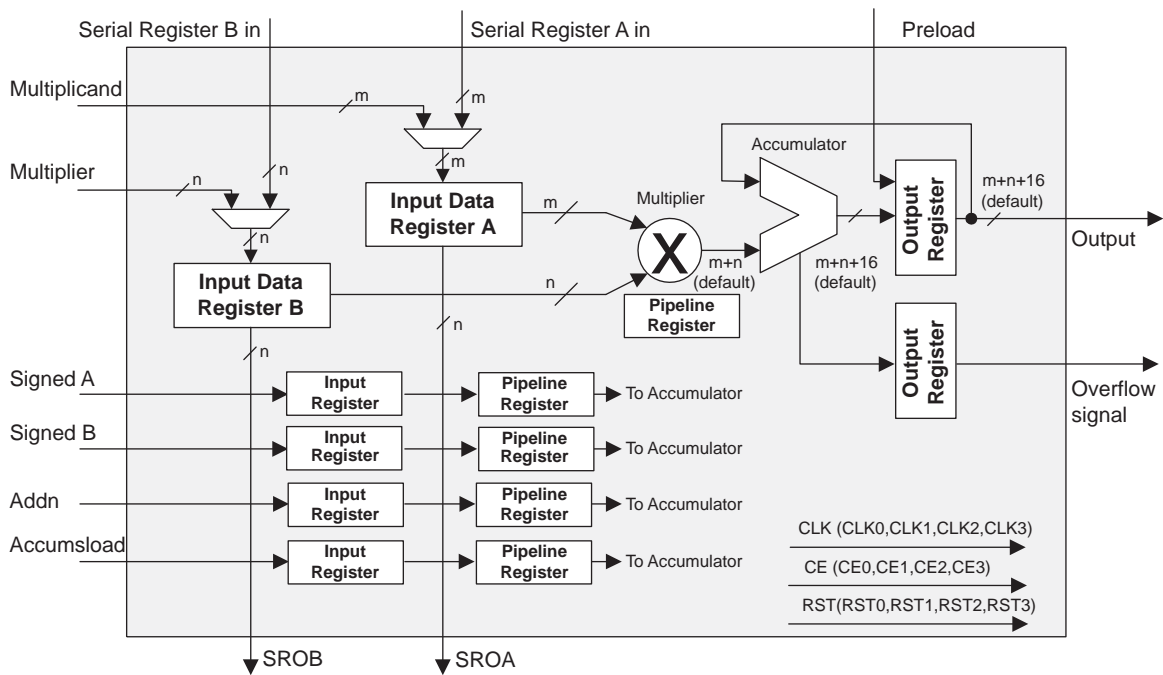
Serial Register B in

Serial Register A in

Preload

Multiplicand

m

m

Multiplier

n

n

m

Accumulator

Input Data Register A

m

Multiplier

m+n+16 (default)

Output Register

Output

n

X

m+n (default)

Input Data Register B

n

m+n+16 (default)

Pipeline Register

n

n

Output Register

Signed A

Input Register

Pipeline Register

To Accumulator

Overflow signal

Signed B

Input Register

Pipeline Register

To Accumulator

Addn

Input Register

Pipeline Register

To Accumulator

CLK (CLK0,CLK1,CLK2,CLK3)

Accumsload

Input Register

Pipeline Register

To Accumulator

CE (CE0,CE1,CE2,CE3)

RST(RST0,RST1,RST2,RST3)

SROB

SROA